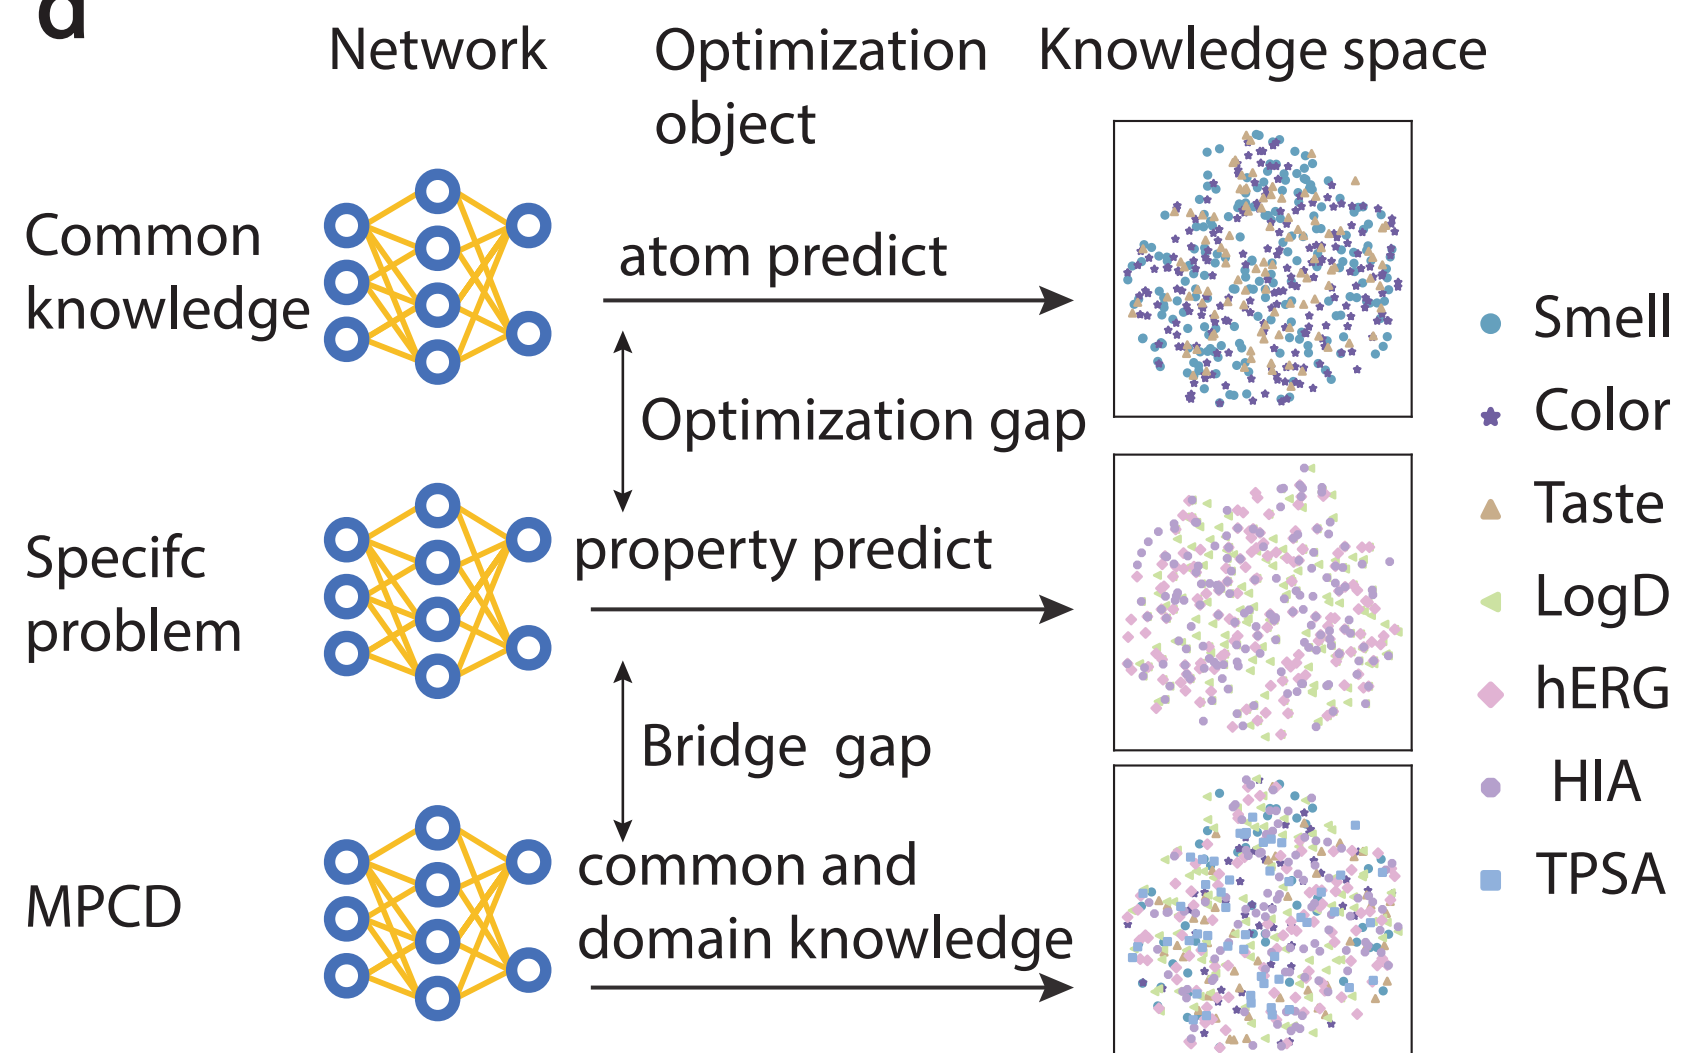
d

Network

Optimization object

Knowledge space

Common knowledge

atom predict

Optimization gap

Specifc problem

property predict

Bridge gap

MPCD

common and domain knowledge

Smell
Color
Taste
LogD
hERG
HIA
TPSA